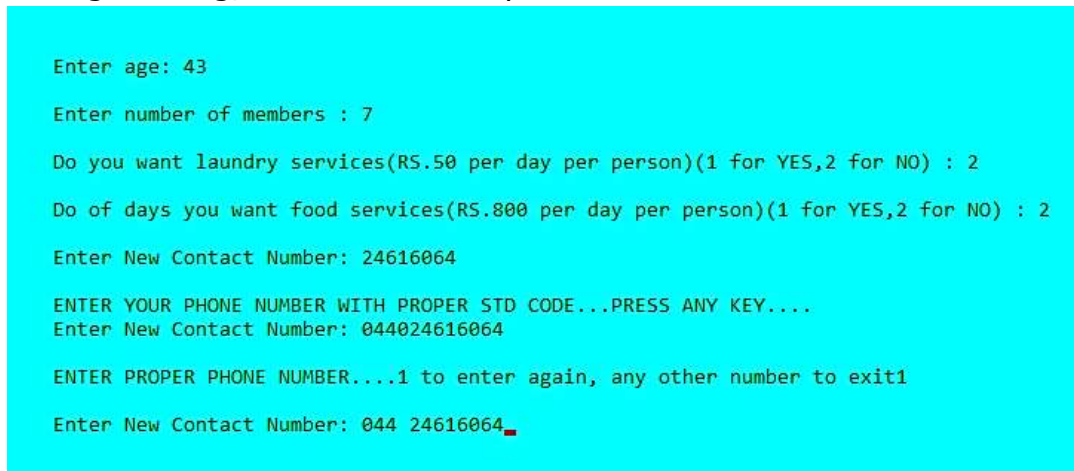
Enter age: 43

Enter number of members : 7

Do you want laundry services(RS.50 per day per person)(1 for YES,2 for NO) : 2

Do of days you want food services(RS.800 per day per person)(1 for YES,2 for NO) : 2

Enter New Contact Number: 24616064

ENTER YOUR PHONE NUMBER WITH PROPER STD CODE...PRESS ANY KEY....
Enter New Contact Number: 044024616064

ENTER PROPER PHONE NUMBER....1 to enter again, any other number to exit1

Enter New Contact Number: 044 24616064